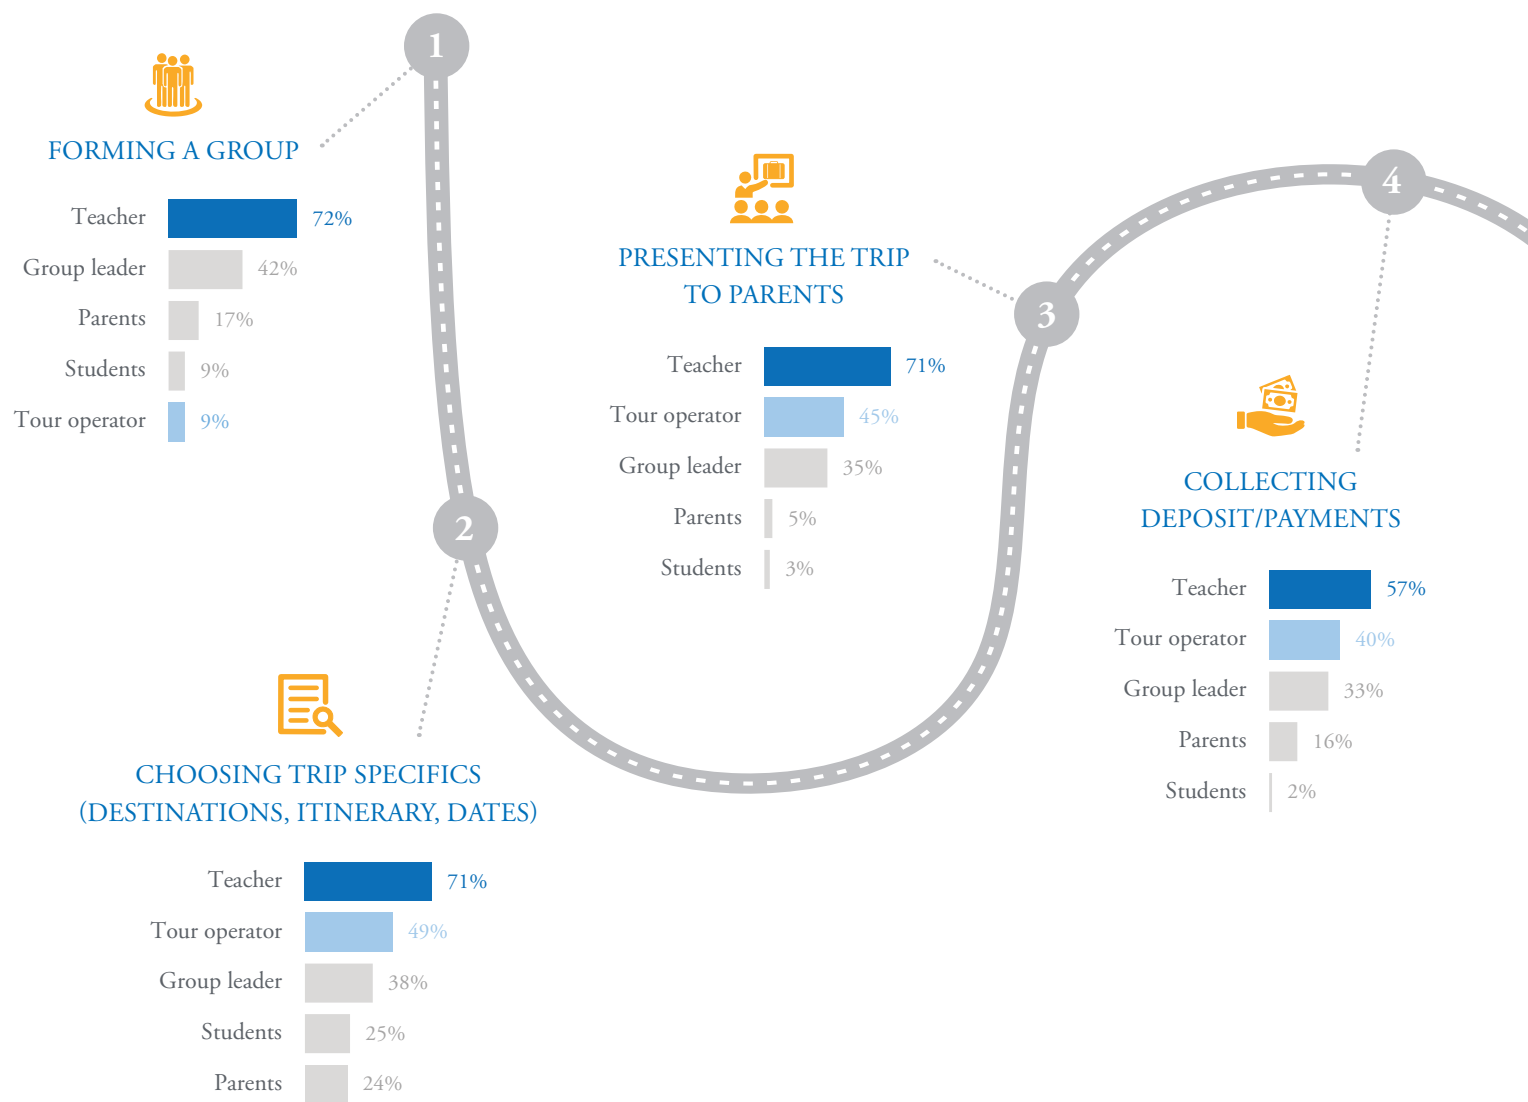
1

FORMING A GROUP

Teacher 72%
Group leader 42%
Parents 17%
Students 9%
Tour operator 9%

2

CHOOSING TRIP SPECIFICS (DESTINATIONS, ITINERARY, DATES)

Teacher 71%
Tour operator 49%
Group leader 38%
Students 25%
Parents 24%

3

PRESENTING THE TRIP TO PARENTS

Teacher 71%
Tour operator 45%
Group leader 35%
Parents 5%
Students 3%

4

COLLECTING DEPOSIT/PAYMENTS

Teacher 57%
Tour operator 40%
Group leader 33%
Parents 16%
Students 2%